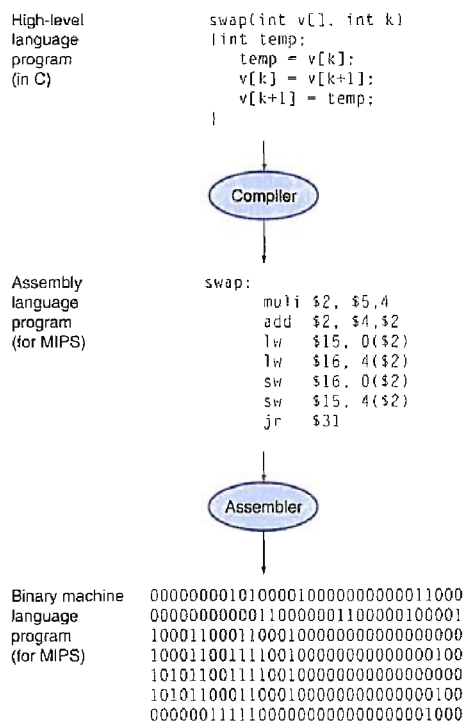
High-level language program (in C)

swap(int v[], int k)
{int temp;
temp = v[k];
v[k] = v[k+1];
v[k+1] = temp;
}

Compiler

Assembly language program (for MIPS)

swap:
muli $2, $5,4
add $2, $4,$2
lw $15, 0($2)
lw $16, 4($2)
sw $16, 0($2)
sw $15, 4($2)
jr $31

Assembler

Binary machine language program (for MIPS)

00000000101000010000000000011000
00000000000110000001100000100001
10001100011000100000000000000000
10001100111100100000000000000100
10101100111100100000000000000000
10101100011000100000000000000100
00000011111000000000000000001000